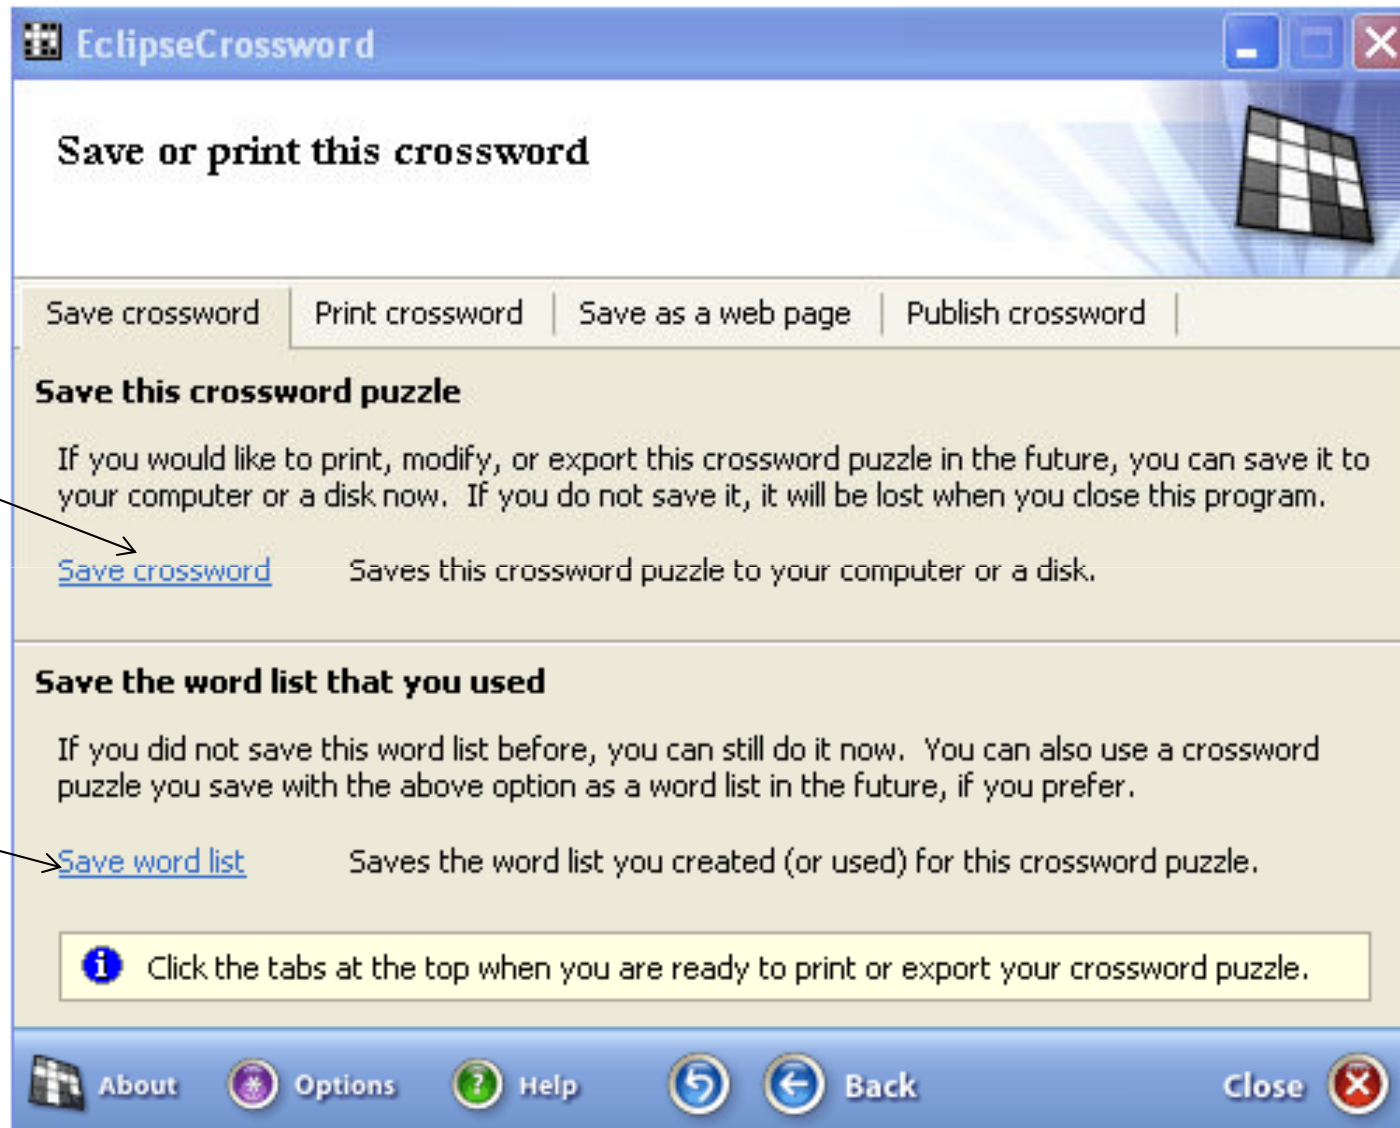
EclipseCrossword

Save or print this crossword

Save crossword | Print crossword | Save as a web page | Publish crossword

Save this crossword puzzle

If you would like to print, modify, or export this crossword puzzle in the future, you can save it to your computer or a disk now. If you do not save it, it will be lost when you close this program.

Save crossword Saves this crossword puzzle to your computer or a disk.

Save the word list that you used

If you did not save this word list before, you can still do it now. You can also use a crossword puzzle you save with the above option as a word list in the future, if you prefer.

Save word list Saves the word list you created (or used) for this crossword puzzle.

Click the tabs at the top when you are ready to print or export your crossword puzzle.

About Options Help Back Close